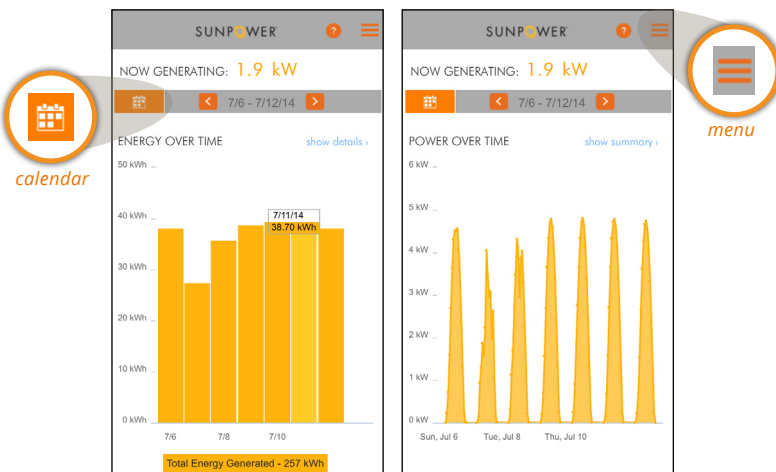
calendar

SUNPOWER

?

NOW GENERATING: 1.9 kW

7/6 - 7/12/14

ENERGY OVER TIME

show details ›

50 kWh
40 kWh
30 kWh
20 kWh
10 kWh
0 kWh

7/11/14
38.70 kWh

7/6
7/8
7/10

Total Energy Generated - 257 kWh

SUNPOWER

?

NOW GENERATING: 1.9 kW

7/6 - 7/12/14

POWER OVER TIME

show summary ›

6 kW
5 kW
4 kW
3 kW
2 kW
1 kW
0 kW

Sun, Jul 6
Tue, Jul 8
Thu, Jul 10

menu